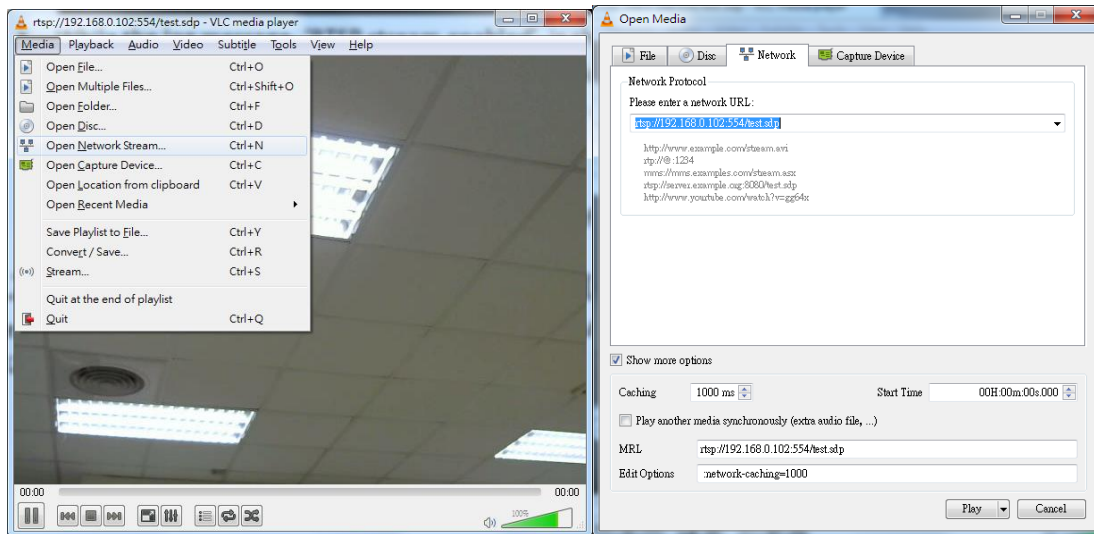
rtsp://192.168.0.102:554/test.sdp - VLC media player

Media Playback Audio Video Subtitle Tools View Help

Open File... Ctrl+O
Open Multiple Files... Ctrl+Shift+O
Open Folder... Ctrl+F
Open Disc... Ctrl+D
Open Network Stream... Ctrl+N
Open Capture Device... Ctrl+C
Open Location from clipboard Ctrl+V
Open Recent Media
Save Playlist to File... Ctrl+Y
Convert / Save... Ctrl+R
Stream... Ctrl+S
Quit at the end of playlist
Quit Ctrl+Q

00:00
00:00
100%

Open Media

File Disc Network Capture Device

Network Protocol
Please enter a network URL:
rtsp://192.168.0.102:554/test.sdp

http://www.example.com/stream.avi
rtp://@:1234
mms://mms.examples.com/stream.asx
rtsp://server.example.org:8080/test.sdp
http://www.yourtube.com/watch?v=gg64x

Show more options

Caching 1000 ms
Start Time 00H:00m:00s.000
Play another media synchronously (extra audio file, ...)
MRL rtsp://192.168.0.102:554/test.sdp
Edit Options :network-caching=1000

Play Cancel